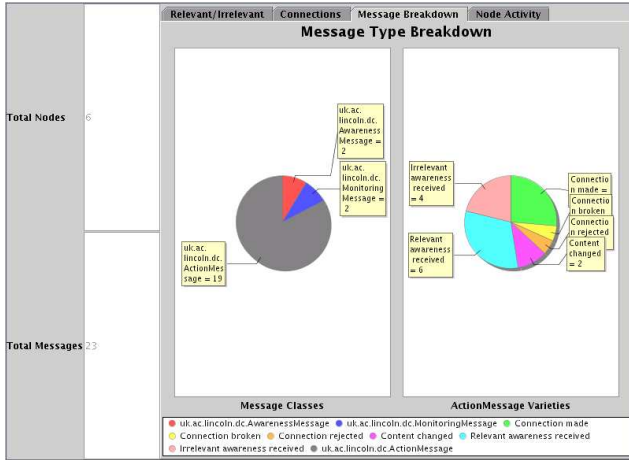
Relevant/Irrelevant | Connections | Message Breakdown | Node Activity

Message Type Breakdown

Total Nodes 6

Total Messages 23

uk.ac.lincoln.dc.AwarenessMessage = 2

uk.ac.lincoln.dc.MonitoringMessage = 2

uk.ac.lincoln.dc.ActionMessage = 19

Irrelevant awareness received = 4

Relevant awareness received = 6

Connection made = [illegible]

Connection broken

Connection rejected

Content changed = 2

Message Classes

ActionMessage Varieties

uk.ac.lincoln.dc.AwarenessMessage
uk.ac.lincoln.dc.MonitoringMessage
Connection made
Connection broken
Connection rejected
Content changed
Relevant awareness received
Irrelevant awareness received
uk.ac.lincoln.dc.ActionMessage